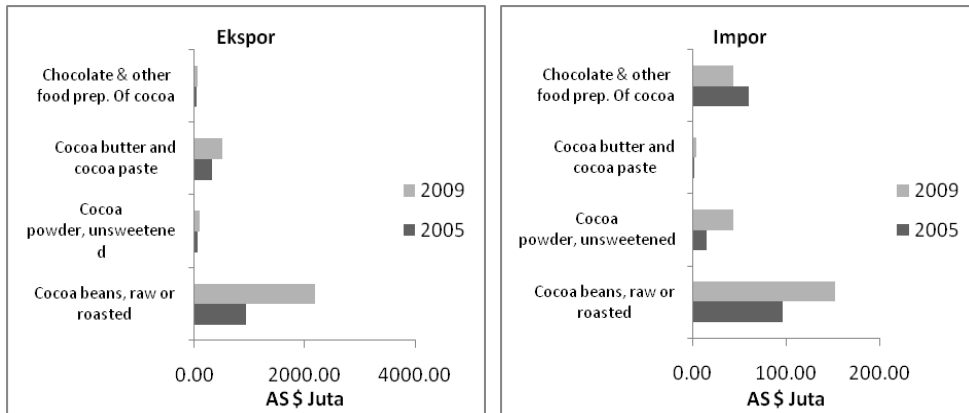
Ekspor

Chocolate & other food prep. Of cocoa

Cocoa butter and cocoa paste

Cocoa powder, unsweetene d

Cocoa beans, raw or roasted

2009

2005

0.00 2000.00 4000.00

AS $ Juta

Impor

Chocolate & other food prep. Of cocoa

Cocoa butter and cocoa paste

Cocoa powder, unsweetened

Cocoa beans, raw or roasted

2009

2005

0.00 100.00 200.00

AS $ Juta